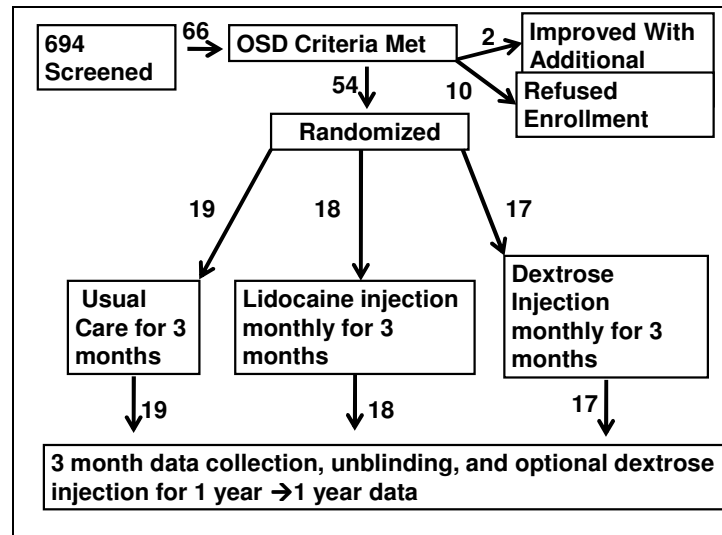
694 Screened

66

OSD Criteria Met

2

Improved With Additional

10

Refused Enrollment

54

Randomized

19

18

17

Usual Care for 3 months

Lidocaine injection monthly for 3 months

Dextrose Injection monthly for 3 months

19

18

17

3 month data collection, unblinding, and optional dextrose injection for 1 year →1 year data